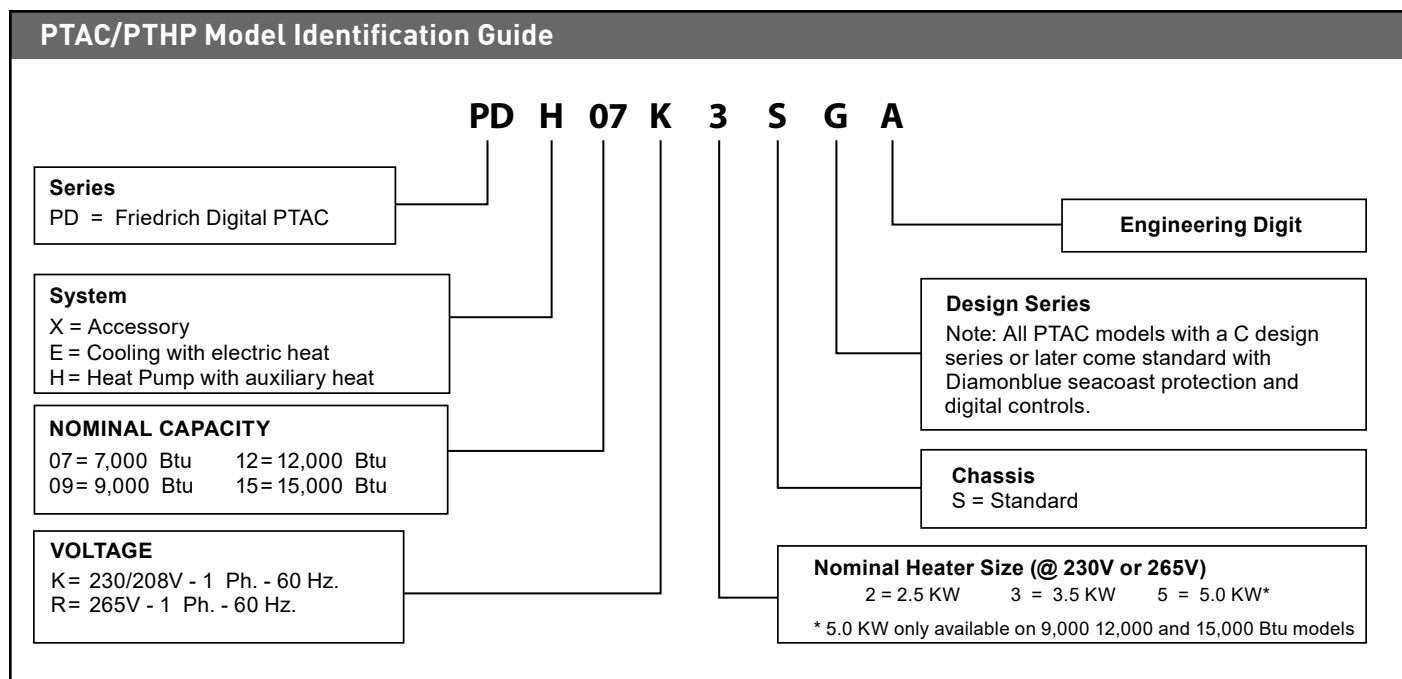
PTAC/PTHP Model Identification Guide

PD H 07 K 3 S G A

Series
PD = Friedrich Digital PTAC

System
X = Accessory
E = Cooling with electric heat
H = Heat Pump with auxiliary heat

NOMINAL CAPACITY
07 = 7,000 Btu 12 = 12,000 Btu
09 = 9,000 Btu 15 = 15,000 Btu

VOLTAGE
K = 230/208V - 1 Ph. - 60 Hz.
R = 265V - 1 Ph. - 60 Hz.

Engineering Digit

Design Series
Note: All PTAC models with a C design series or later come standard with Diamonblue seacoast protection and digital controls.

Chassis
S = Standard

Nominal Heater Size (@ 230V or 265V)
2 = 2.5 KW 3 = 3.5 KW 5 = 5.0 KW*
* 5.0 KW only available on 9,000 12,000 and 15,000 Btu models